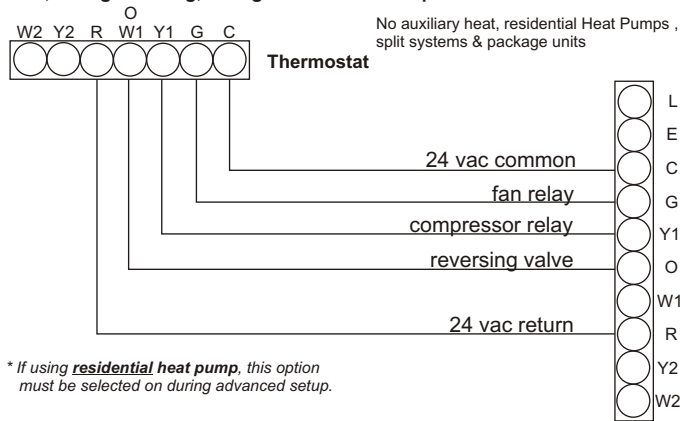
O
W2 Y2 R W1 Y1 G C

Thermostat

No auxiliary heat, residential Heat Pumps , split systems & package units

L
E
C
G
Y1
O
W1
R
Y2
W2

24 vac common
fan relay
compressor relay
reversing valve
24 vac return

* If using ***residential*** heat pump, this option must be selected on during advanced setup.